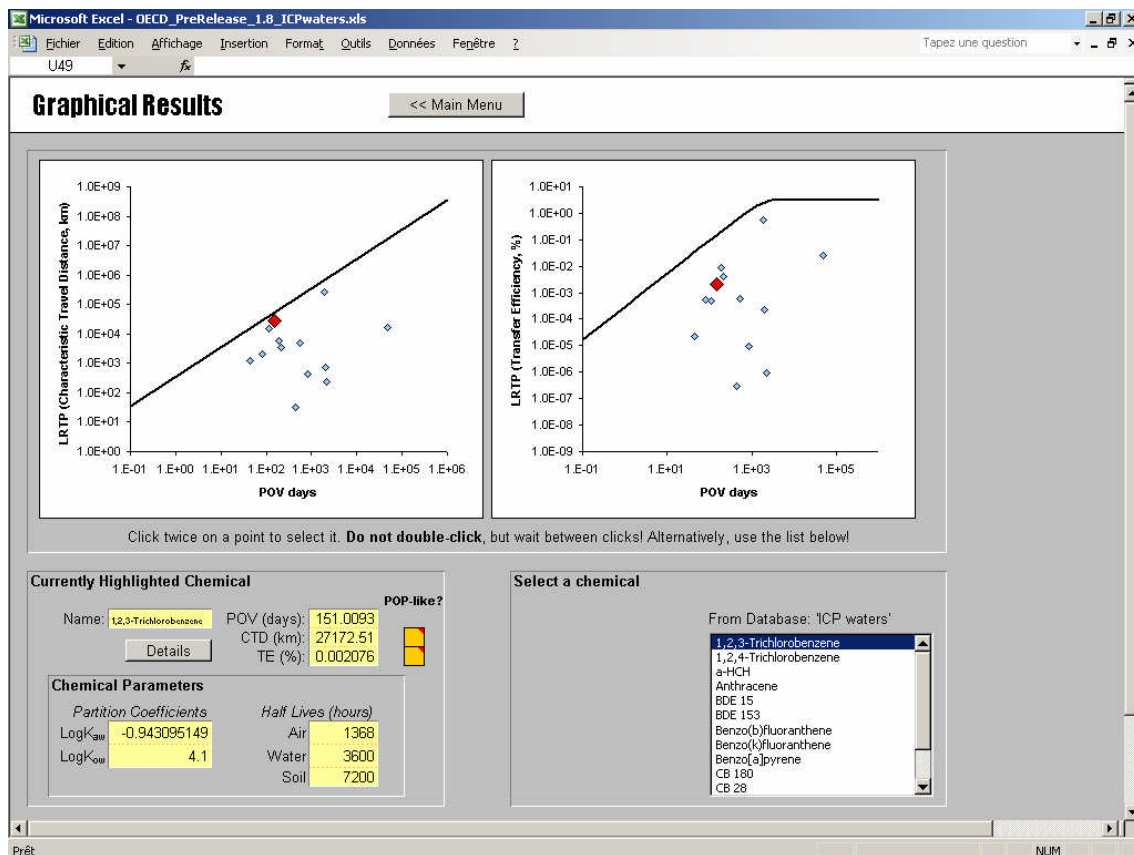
Microsoft Excel - OECD_PreRelease_1.8_ICPwaters.xls

Fichier Edition Affichage Insertion Format Outils Données Fenêtre ?

Tapez une question

U49 fx

Graphical Results

<< Main Menu

1.0E+09
1.0E+08
1.0E+07
1.0E+06
1.0E+05
1.0E+04
1.0E+03
1.0E+02
1.0E+01
1.0E+00

LRTP (Characteristic Travel Distance, km)

1.E-01 1.E+00 1.E+01 1.E+02 1.E+03 1.E+04 1.E+05 1.E+06

POV days

1.0E+01
1.0E+00
1.0E-01
1.0E-02
1.0E-03
1.0E-04
1.0E-05
1.0E-06
1.0E-07
1.0E-08
1.0E-09

LRTP (Transfer Efficiency, %)

1.E-01 1.E+01 1.E+03 1.E+05

POV days

Click twice on a point to select it. **Do not double-click**, but wait between clicks! Alternatively, use the list below!

Currently Highlighted Chemical

POP-like?

Name: 1,2,3-Trichlorobenzene

POV (days): 151.0093
CTD (km): 27172.51
TE (%): 0.002076

Details

Chemical Parameters

Partition Coefficients

LogK$_{aw}$ -0.943095149
LogK$_{ow}$ 4.1

Half Lives (hours)

Air 1368
Water 3600
Soil 7200

Select a chemical

From Database: 'ICP waters'

1,2,3-Trichlorobenzene
1,2,4-Trichlorobenzene
a-HCH
Anthracene
BDE 15
BDE 153
Benzo(b)fluoranthene
Benzo(k)fluoranthene
Benzo[a]pyrene
CB 180
CB 28

Prêt

NUM